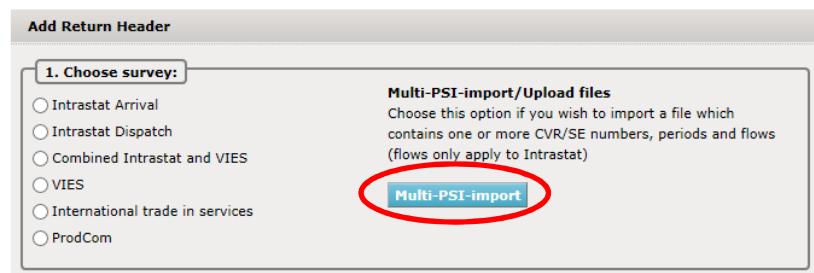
Add Return Header

1. Choose survey:

Intrastat Arrival
Intrastat Dispatch
Combined Intrastat and VIES
VIES
International trade in services
ProdCom

Multi-PSI-import/Upload files
Choose this option if you wish to import a file which contains one or more CVR/SE numbers, periods and flows (flows only apply to Intrastat)

Multi-PSI-import